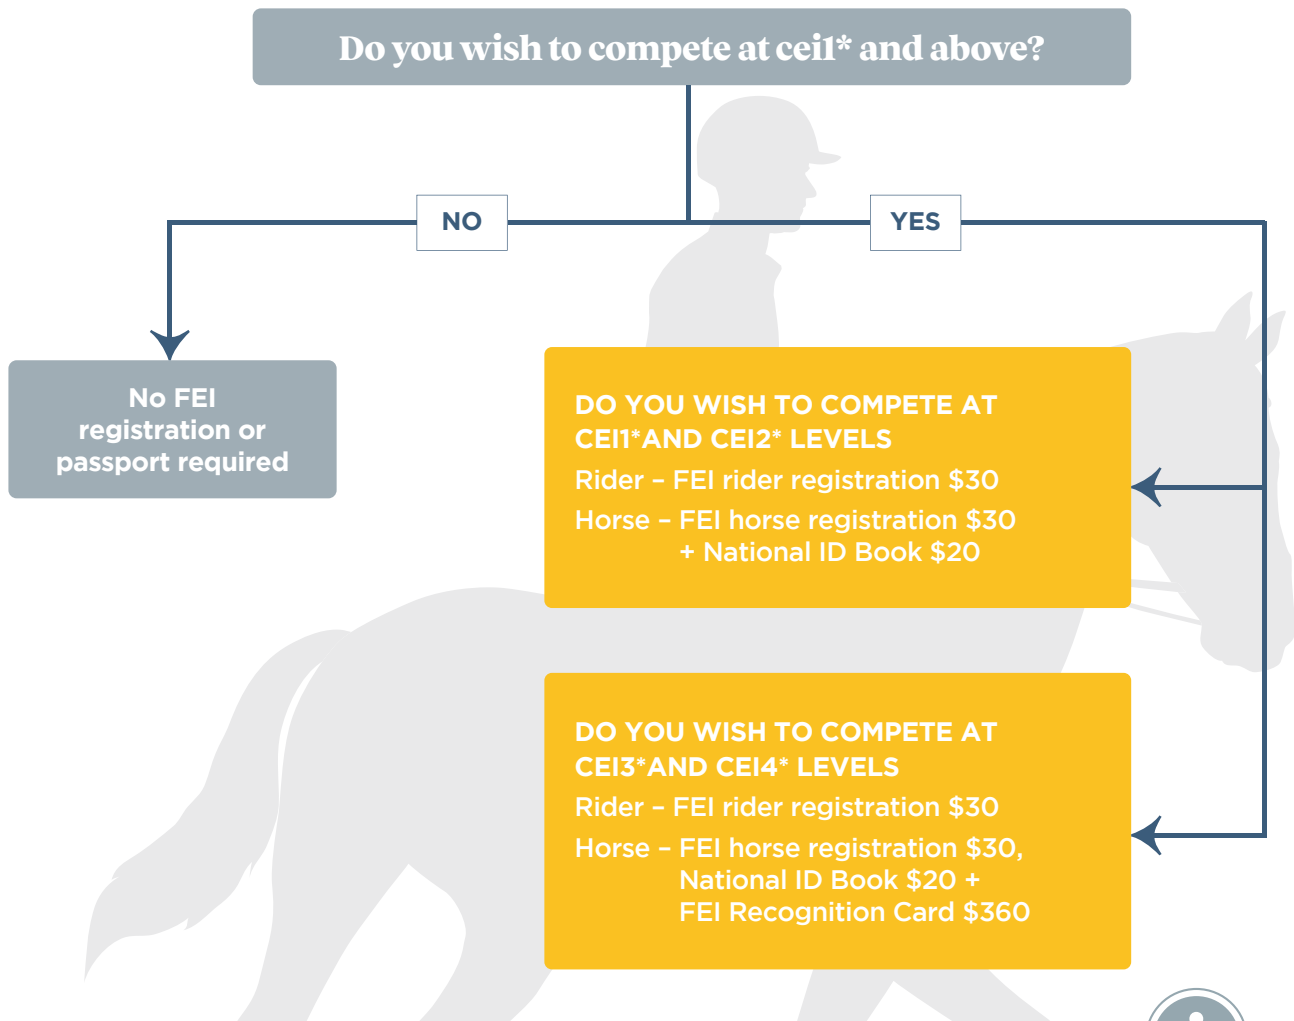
Do you wish to compete at cei1* and above?

NO

YES

No FEI registration or passport required

DO YOU WISH TO COMPETE AT CEI1*AND CEI2* LEVELS

Rider – FEI rider registration $30

Horse – FEI horse registration $30 + National ID Book $20

DO YOU WISH TO COMPETE AT CEI3*AND CEI4* LEVELS

Rider – FEI rider registration $30

Horse – FEI horse registration $30, National ID Book $20 + FEI Recognition Card $360